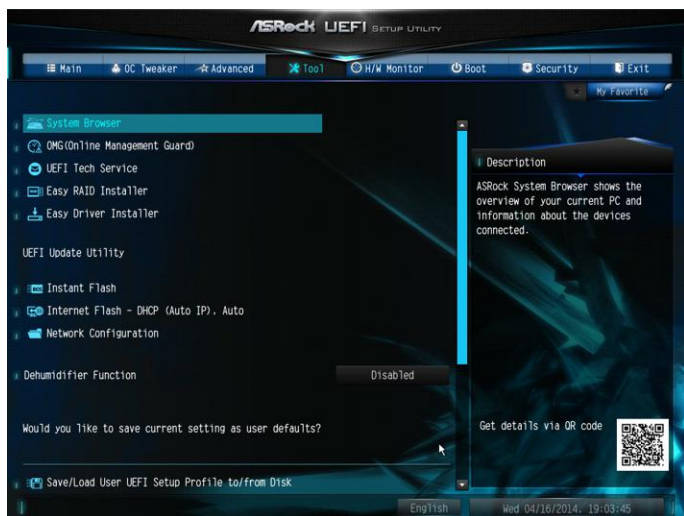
ASRock UEFI SETUP UTILITY

Main
OC Tweaker
Advanced
Tool
H/W Monitor
Boot
Security
Exit

My Favorite

System Browser
OMG(Online Management Guard)
UEFI Tech Service
Easy RAID Installer
Easy Driver Installer

UEFI Update Utility

Instant Flash
Internet Flash - DHCP (Auto IP), Auto
Network Configuration

Dehumidifier Function	Disabled

Would you like to save current setting as user defaults?

Save/Load User UEFI Setup Profile to/from Disk

Description

ASRock System Browser shows the overview of your current PC and information about the devices connected.

Get details via QR code

English
Wed 04/16/2014, 19:03:45